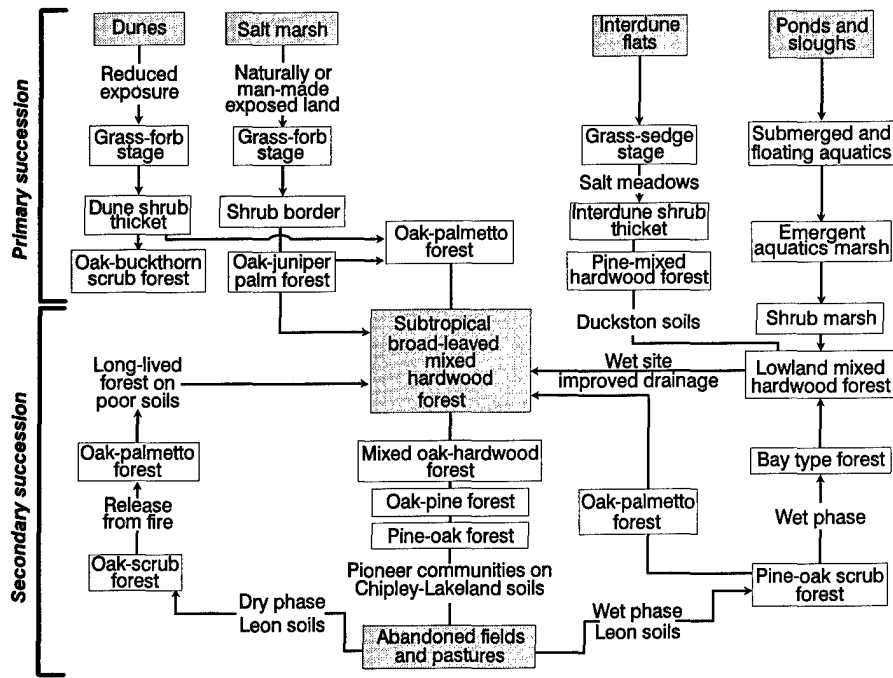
Primary succession

Dunes

Reduced exposure

Grass-forb stage

Dune shrub thicket

Oak-buckthorn scrub forest

Salt marsh

Naturally or man-made exposed land

Grass-forb stage

Shrub border

Oak-juniper palm forest

Oak-palmetto forest

Interdune flats

Grass-sedge stage

Salt meadows

Interdune shrub thicket

Pine-mixed hardwood forest

Duckston soils

Ponds and sloughs

Submerged and floating aquatics

Emergent aquatics marsh

Shrub marsh

Secondary succession

Subtropical broad-leaved mixed hardwood forest

Long-lived forest on poor soils

Wet site improved drainage

Lowland mixed hardwood forest

Oak-palmetto forest

Release from fire

Oak-scrub forest

Mixed oak-hardwood forest

Oak-pine forest

Pine-oak forest

Pioneer communities on Chipley-Lakeland soils

Oak-palmetto forest

Bay type forest

Wet phase

Pine-oak scrub forest

Dry phase Leon soils

Abandoned fields and pastures

Wet phase Leon soils